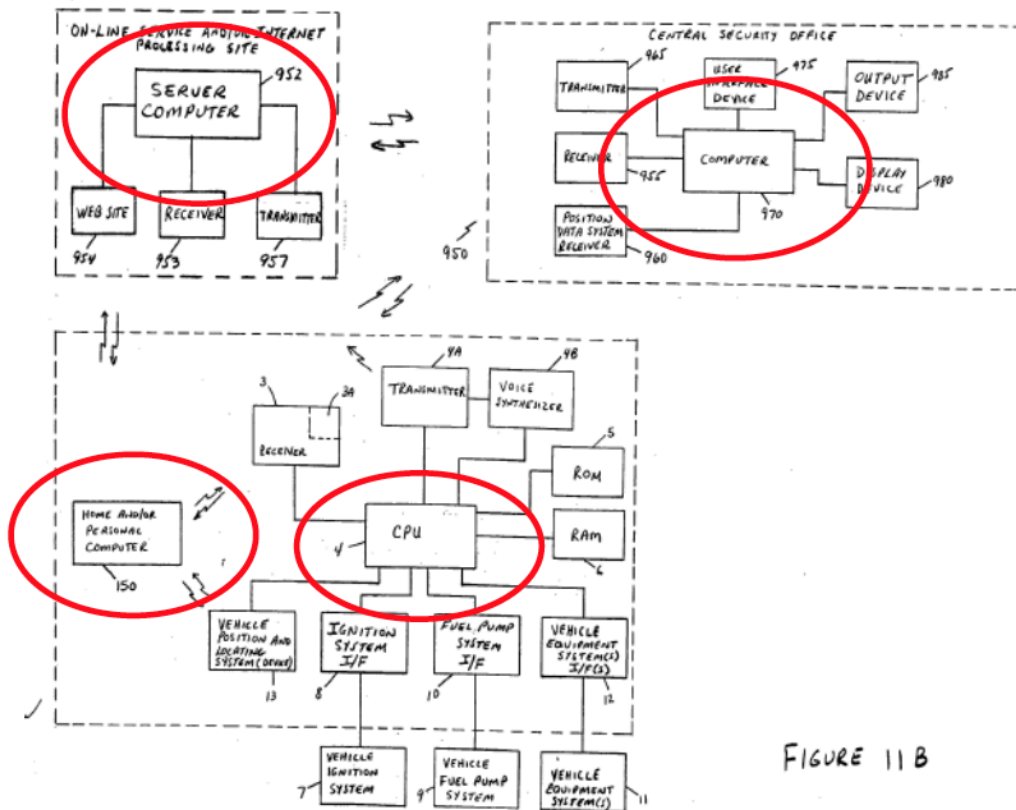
ON-LINE SERVICE AND/OR INTERNET PROCESSING SITE

SERVER COMPUTER

952

WEB SITE

RECEIVER

TRANSMITTER

954

953

957

CENTRAL SECURITY OFFICE

965

TRANSMITTER

USER INTERFACE DEVICE

975

OUTPUT DEVICE

985

RECEIVER

955

COMPUTER

DISPLAY DEVICE

980

970

POSITION DATA SYSTEM RECEIVER

960

950

4A

TRANSMITTER

4B

VOICE SYNTHESIZER

3

3A

RECEIVER

5

ROM

HOME AND/OR PERSONAL COMPUTER

150

CPU

4

RAM

6

VEHICLE POSITION AND LOCATING SYSTEM (DEVICE)

13

IGNITION SYSTEM I/F

8

FUEL PUMP SYSTEM I/F

10

VEHICLE EQUIPMENT SYSTEM(S) I/F(S)

12

1

VEHICLE IGNITION SYSTEM

7

VEHICLE FUEL PUMP SYSTEM

9

VEHICLE EQUIPMENT SYSTEM(S)

11

FIGURE 11 B